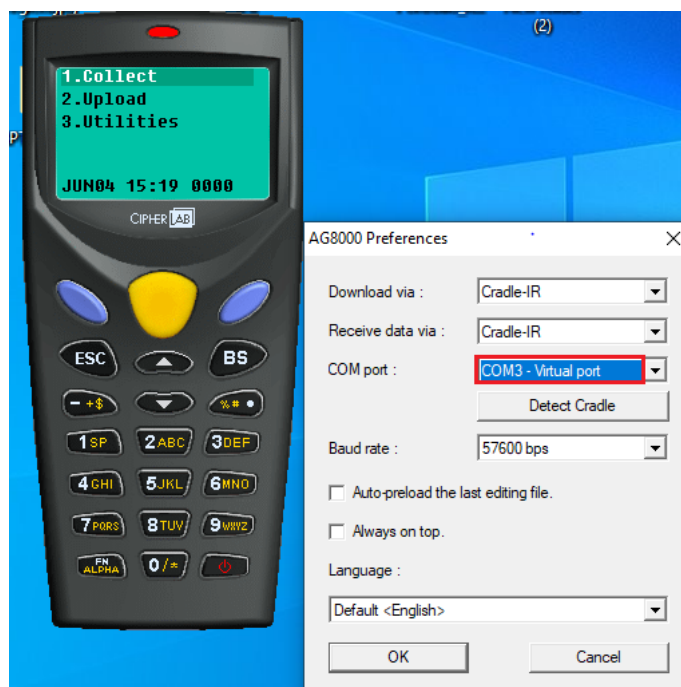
(2)

1.Collect
2.Upload
3.Utilities

JUN04 15:19 0000

CIPHERLAB

ESC
BS
- +$
%# •
1SP
2ABC
3DEF
4GHI
5JKL
6MNO
7PQRS
8TUV
9WXYZ
FN ALPHA
0/*

AG8000 Preferences

Download via : Cradle-IR
Receive data via : Cradle-IR
COM port : COM3 - Virtual port
Detect Cradle
Baud rate : 57600 bps
Auto-preload the last editing file.
Always on top.
Language :
Default <English>
OK
Cancel